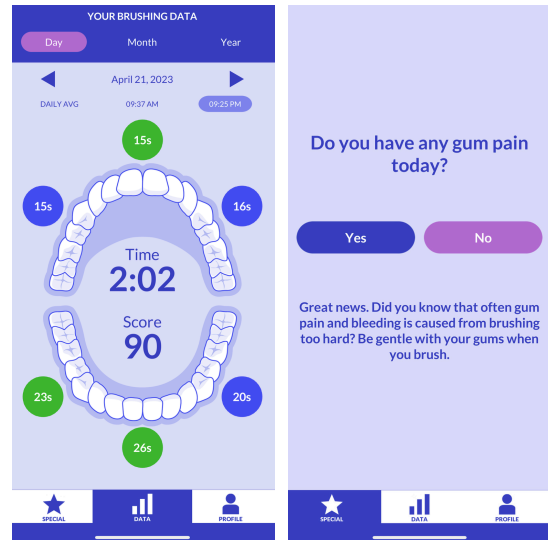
YOUR BRUSHING DATA

Day Month Year

April 21, 2023

DAILY AVG 09:37 AM 09:25 PM

15s

15s

16s

Time
2:02

Score
90

23s

20s

26s

SPECIAL DATA PROFILE

Do you have any gum pain today?

Yes No

Great news. Did you know that often gum pain and bleeding is caused from brushing too hard? Be gentle with your gums when you brush.

SPECIAL DATA PROFILE